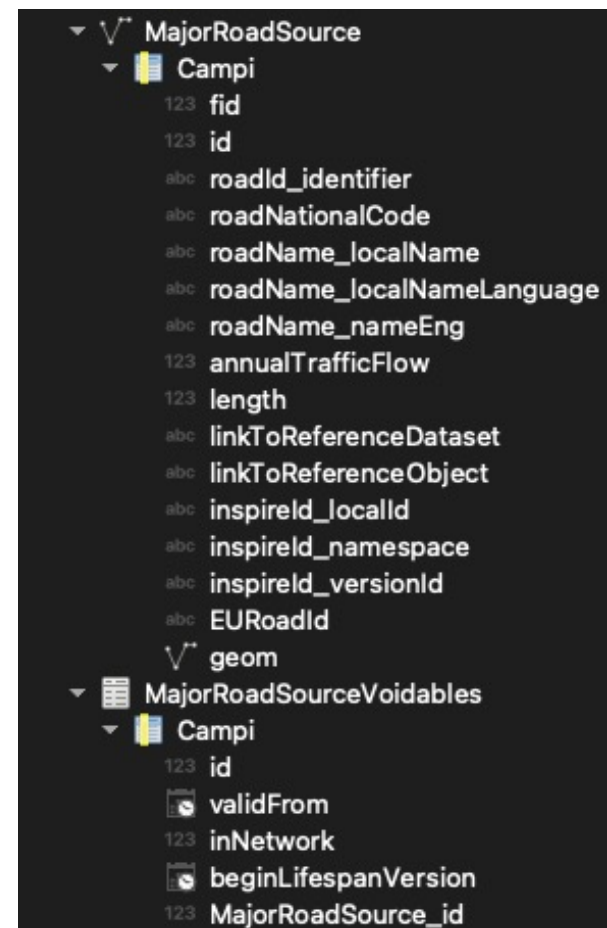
MajorRoadSource
Campi
123 fid
123 id
abc roadId_identifier
abc roadNationalCode
abc roadName_localName
abc roadName_localNameLanguage
abc roadName_nameEng
123 annualTrafficFlow
123 length
abc linkToReferenceDataset
abc linkToReferenceObject
abc inspireId_localId
abc inspireId_namespace
abc inspireId_versionId
abc EURoadId
geom
MajorRoadSourceVoidables
Campi
123 id
validFrom
123 inNetwork
beginLifespanVersion
123 MajorRoadSource_id